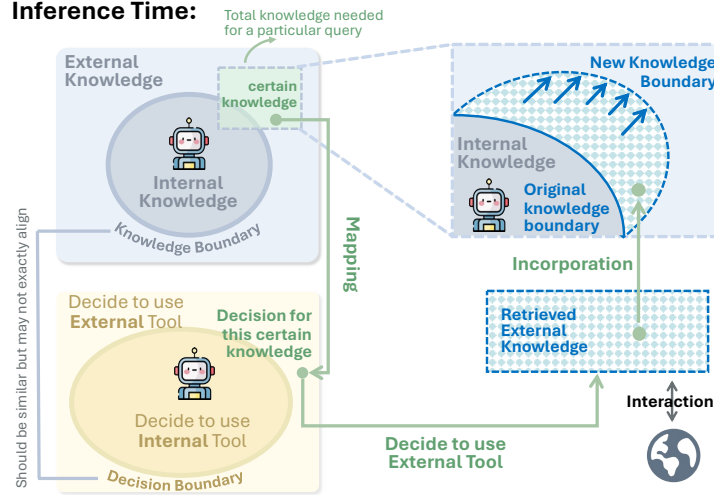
Inference Time:

Total knowledge needed for a particular query

External Knowledge

certain knowledge

Internal Knowledge

Knowledge Boundary

New Knowledge Boundary

Internal Knowledge

Original knowledge boundary

Mapping

Incorporation

Should be similar but may not exactly align

Decide to use External Tool

Decision for this certain knowledge

Decide to use Internal Tool

Decision Boundary

Retrieved External Knowledge

Interaction

Decide to use External Tool